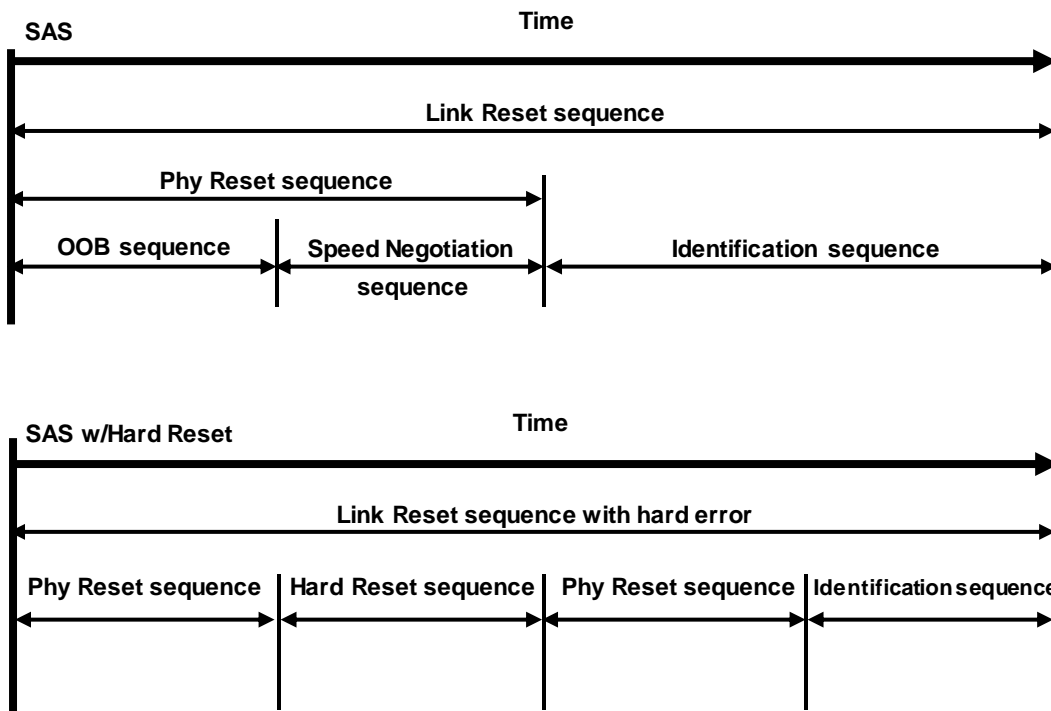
SAS

Time

Link Reset sequence

Phy Reset sequence

OOB sequence

Speed Negotiation sequence

Identification sequence

SAS w/Hard Reset

Time

Link Reset sequence with hard error

Phy Reset sequence

Hard Reset sequence

Phy Reset sequence

Identification sequence